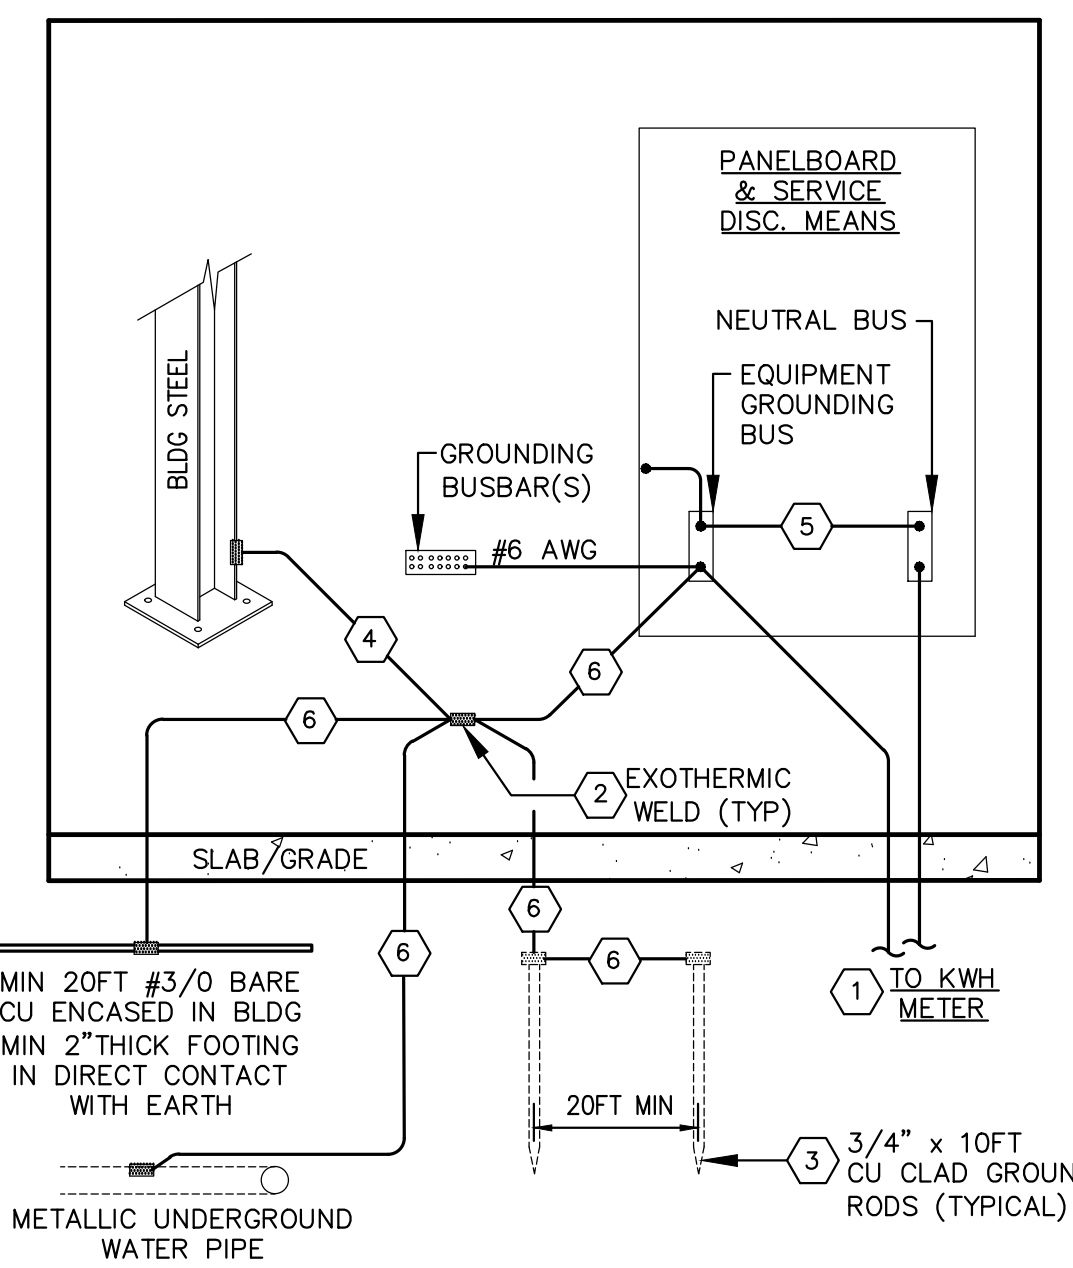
PANELBOARD
& SERVICE
DISC. MEANS

NEUTRAL BUS

EQUIPMENT
GROUNDING
BUS

BLDG STEEL

GROUNDING
BUSBAR(S)

#6 AWG

5

4

6

6

2 EXOTHERMIC
WELD (TYP)

SLAB/GRADE

6

6

6

1 TO KWH
METER

MIN 20FT #3/0 BARE
CU ENCASED IN BLDG
MIN 2"THICK FOOTING
IN DIRECT CONTACT
WITH EARTH

20FT MIN

3 3/4" x 10FT
CU CLAD GROUN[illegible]
RODS (TYPICAL)

METALLIC UNDERGROUND
WATER PIPE